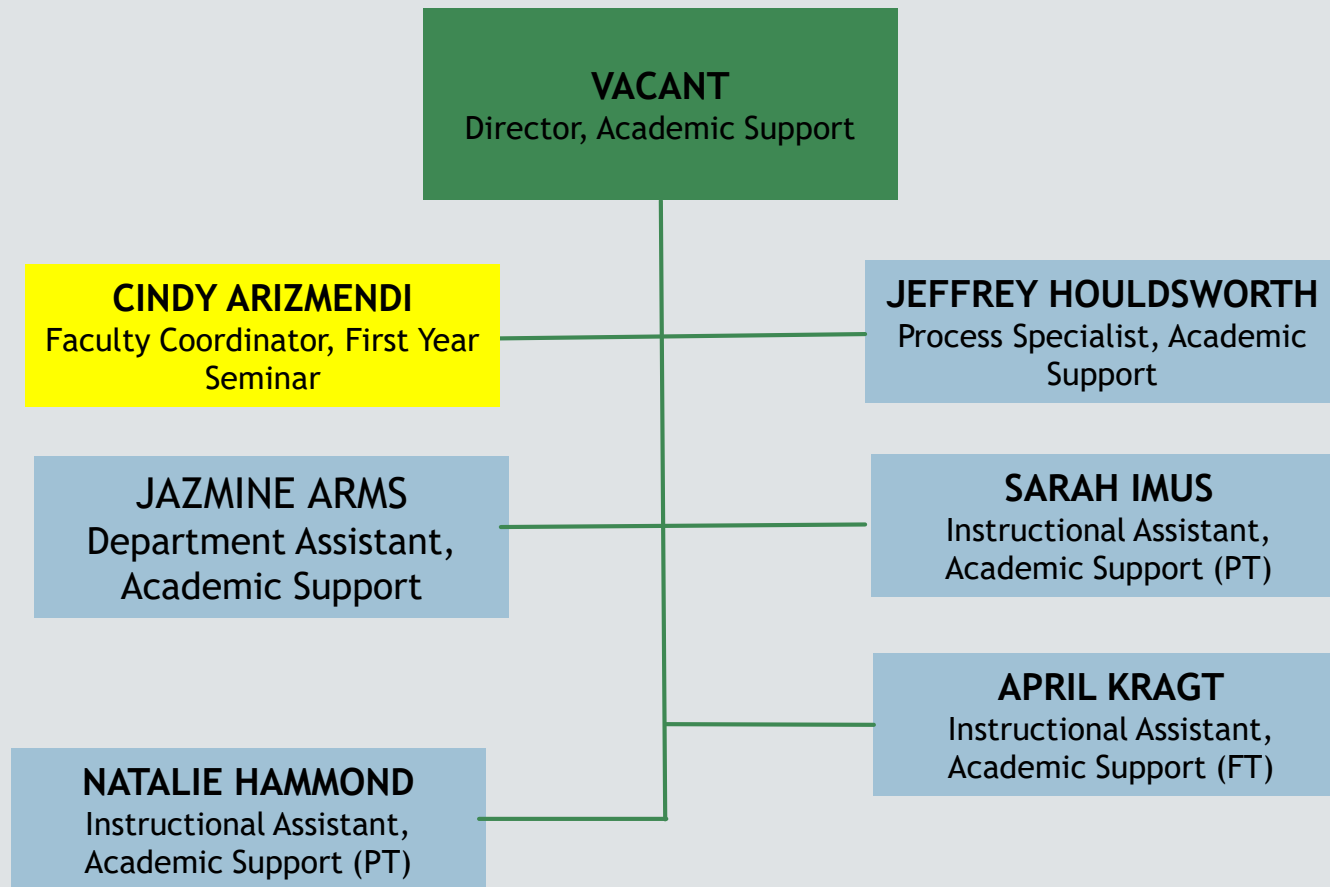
VACANT
Director, Academic Support

CINDY ARIZMENDI
Faculty Coordinator, First Year Seminar

JEFFREY HOULDSWORTH
Process Specialist, Academic Support

JAZMINE ARMS
Department Assistant, Academic Support

SARAH IMUS
Instructional Assistant, Academic Support (PT)

APRIL KRAGT
Instructional Assistant, Academic Support (FT)

NATALIE HAMMOND
Instructional Assistant, Academic Support (PT)